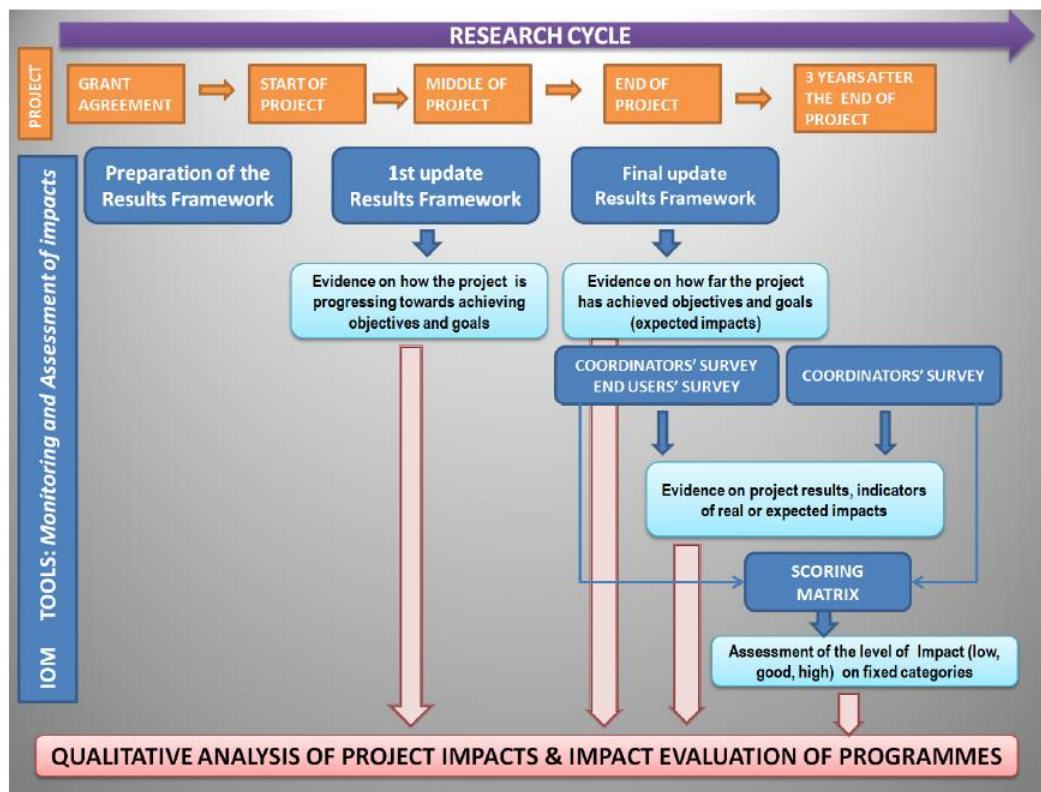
RESEARCH CYCLE

PROJECT

GRANT AGREEMENT

START OF PROJECT

MIDDLE OF PROJECT

END OF PROJECT

3 YEARS AFTER THE END OF PROJECT

IOM TOOLS: Monitoring and Assessment of impacts

Preparation of the Results Framework

1st update Results Framework

Final update Results Framework

Evidence on how the project is progressing towards achieving objectives and goals

Evidence on how far the project has achieved objectives and goals (expected impacts)

COORDINATORS' SURVEY END USERS' SURVEY

COORDINATORS' SURVEY

Evidence on project results, indicators of real or expected impacts

SCORING MATRIX

Assessment of the level of Impact (low, good, high) on fixed categories

QUALITATIVE ANALYSIS OF PROJECT IMPACTS & IMPACT EVALUATION OF PROGRAMMES